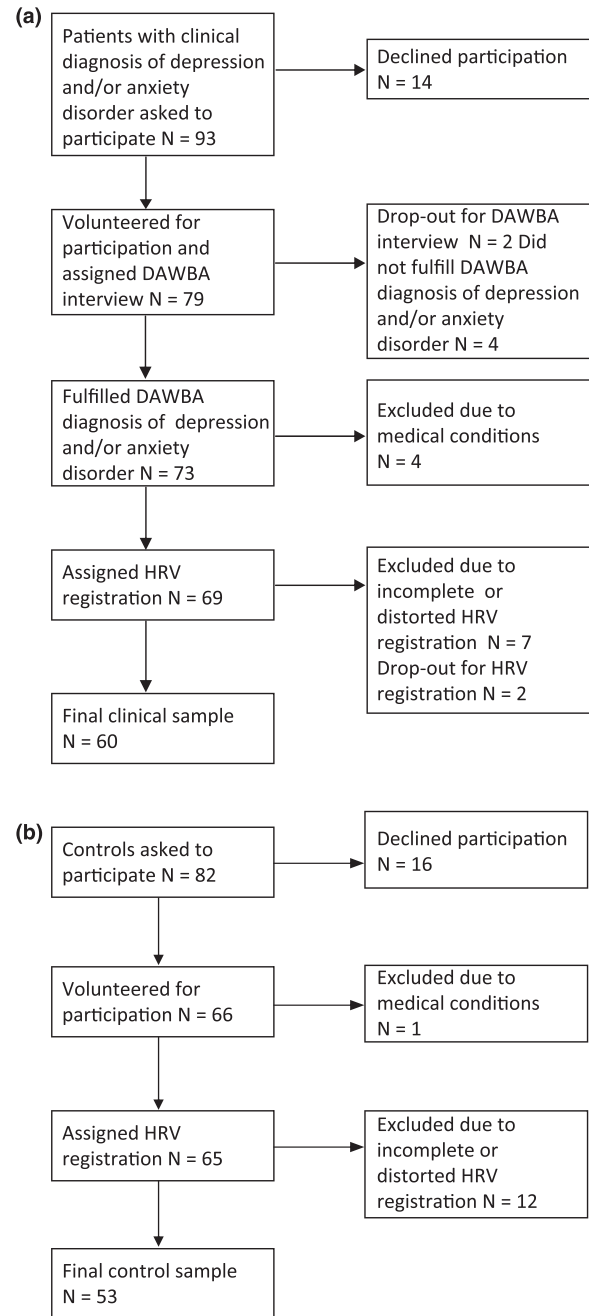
(a)

Patients with clinical diagnosis of depression and/or anxiety disorder asked to participate N = 93

Declined participation N = 14

Volunteered for participation and assigned DAWBA interview N = 79

Drop-out for DAWBA interview N = 2 Did not fulfill DAWBA diagnosis of depression and/or anxiety disorder N = 4

Fulfilled DAWBA diagnosis of depression and/or anxiety disorder N = 73

Excluded due to medical conditions N = 4

Assigned HRV registration N = 69

Excluded due to incomplete or distorted HRV registration N = 7 Drop-out for HRV registration N = 2

Final clinical sample N = 60

(b)

Controls asked to participate N = 82

Declined participation N = 16

Volunteered for participation N = 66

Excluded due to medical conditions N = 1

Assigned HRV registration N = 65

Excluded due to incomplete or distorted HRV registration N = 12

Final control sample N = 53